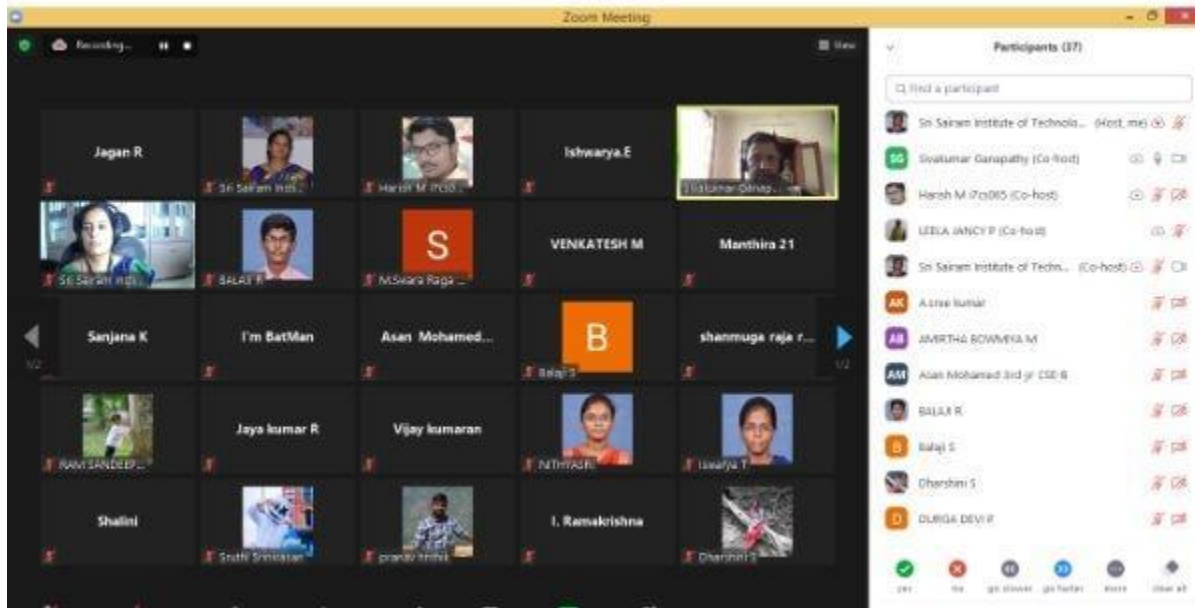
Zoom Meeting

Recording...

View

Jagan R

Sri Sairam Insti...

Harish M i7cs0...

Ishwarya.E

Sivakumar Ganap...

Sri Sairam Insti...

BALAJI R

S

M.Swara Raga ...

VENKATESH M

Manthira 21

1/2

Sanjana K

I'm BatMan

Asan Mohamed...

B

Balaji S

shanmuga raja r...

1/2

RAM SANDEEP...

Jaya kumar R

Vijay kumaran

NITHYASRI

Iswarya T

Shalini

Sruthi Srinivasan

pranav hrithik

I. Ramakrishna

Dharshini S

Participants (37)

Find a participant

Sri Sairam Institute of Technolo... (Host, me)

SG Sivakumar Ganapathy (Co-host)

Harish M i7cs065 (Co-host)

LEELA JANCY P (Co-host)

Sri Sairam Institute of Techn... (Co-host)

AK A.sree kumar

AB AMIRTHA BOWMIYA M

AM Asan Mohamed 3rd yr CSE-B

BALAJI R

B Balaji S

Dharshini S

D DURGA DEVI P

yes

no

go slower

go faster

more

clear all